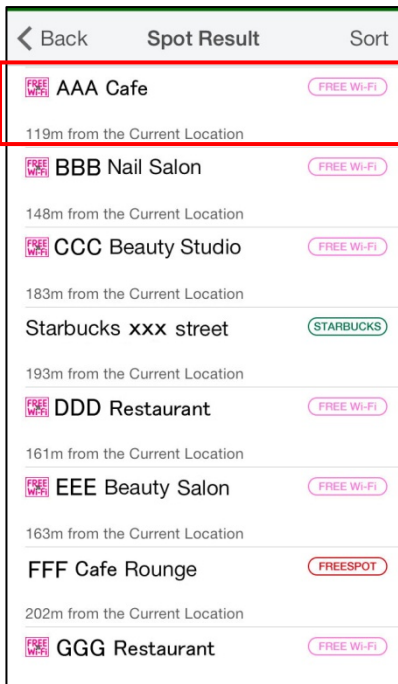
Back Spot Result Sort

FREE Wi-Fi AAA Cafe FREE Wi-Fi
119m from the Current Location

FREE Wi-Fi BBB Nail Salon FREE Wi-Fi
148m from the Current Location

FREE Wi-Fi CCC Beauty Studio FREE Wi-Fi
183m from the Current Location

Starbucks xxx street STARBUCKS
193m from the Current Location

FREE Wi-Fi DDD Restaurant FREE Wi-Fi
161m from the Current Location

FREE Wi-Fi EEE Beauty Salon FREE Wi-Fi
163m from the Current Location

FFF Cafe Rounge FREESPOT
202m from the Current Location

FREE Wi-Fi GGG Restaurant FREE Wi-Fi